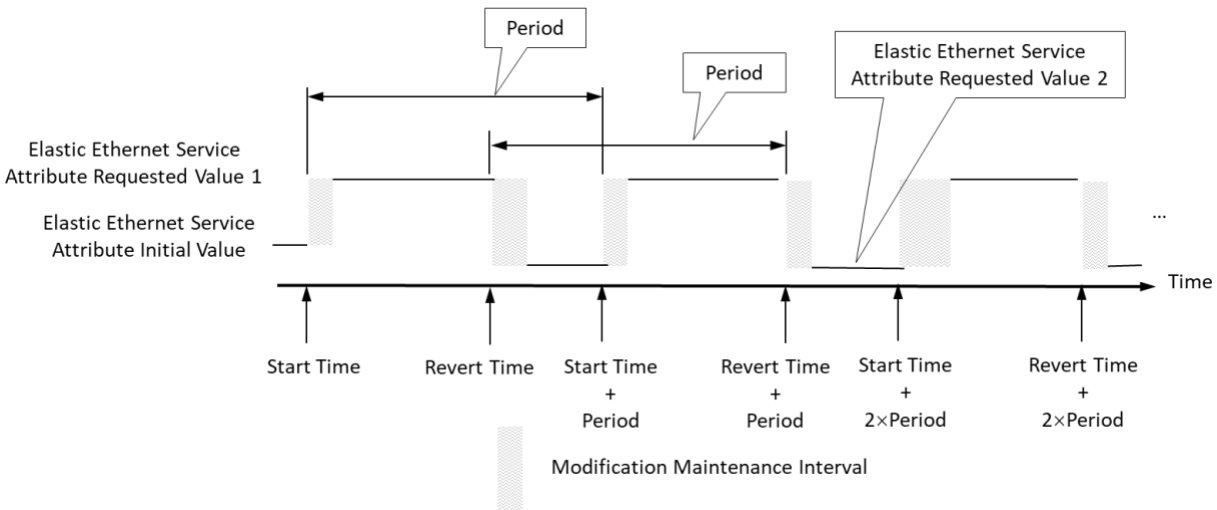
Period

Period

Elastic Ethernet Service Attribute Requested Value 2

Elastic Ethernet Service Attribute Requested Value 1

Elastic Ethernet Service Attribute Initial Value

...

Time

Start Time

Revert Time

Start Time + Period

Revert Time + Period

Start Time + 2×Period

Revert Time + 2×Period

Modification Maintenance Interval